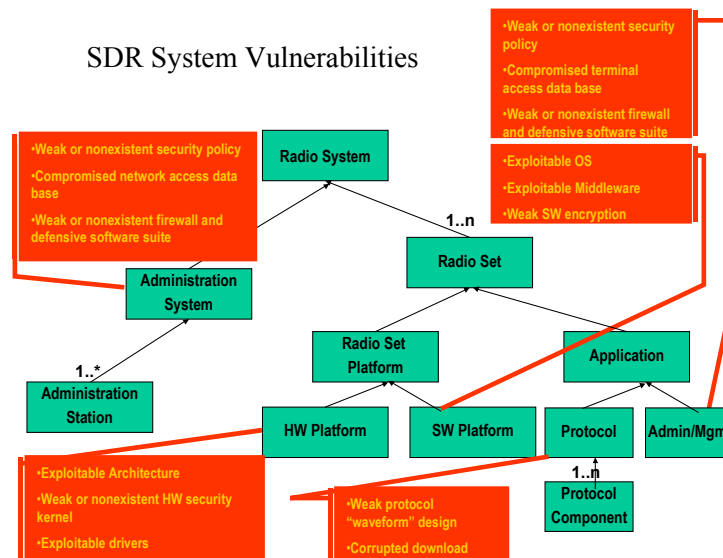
SDR System Vulnerabilities

•Weak or nonexistent security policy
•Compromised terminal access data base
•Weak or nonexistent firewall and defensive software suite

•Exploitable OS
•Exploitable Middleware
•Weak SW encryption

•Weak or nonexistent security policy
•Compromised network access data base
•Weak or nonexistent firewall and defensive software suite

Radio System

1..n

Radio Set

Administration System

Radio Set Platform

Application

1..*

Administration Station

HW Platform

SW Platform

Protocol

Admin/Mgm

1..n

Protocol Component

•Exploitable Architecture
•Weak or nonexistent HW security kernel
•Exploitable drivers

•Weak protocol "waveform" design
•Corrupted download